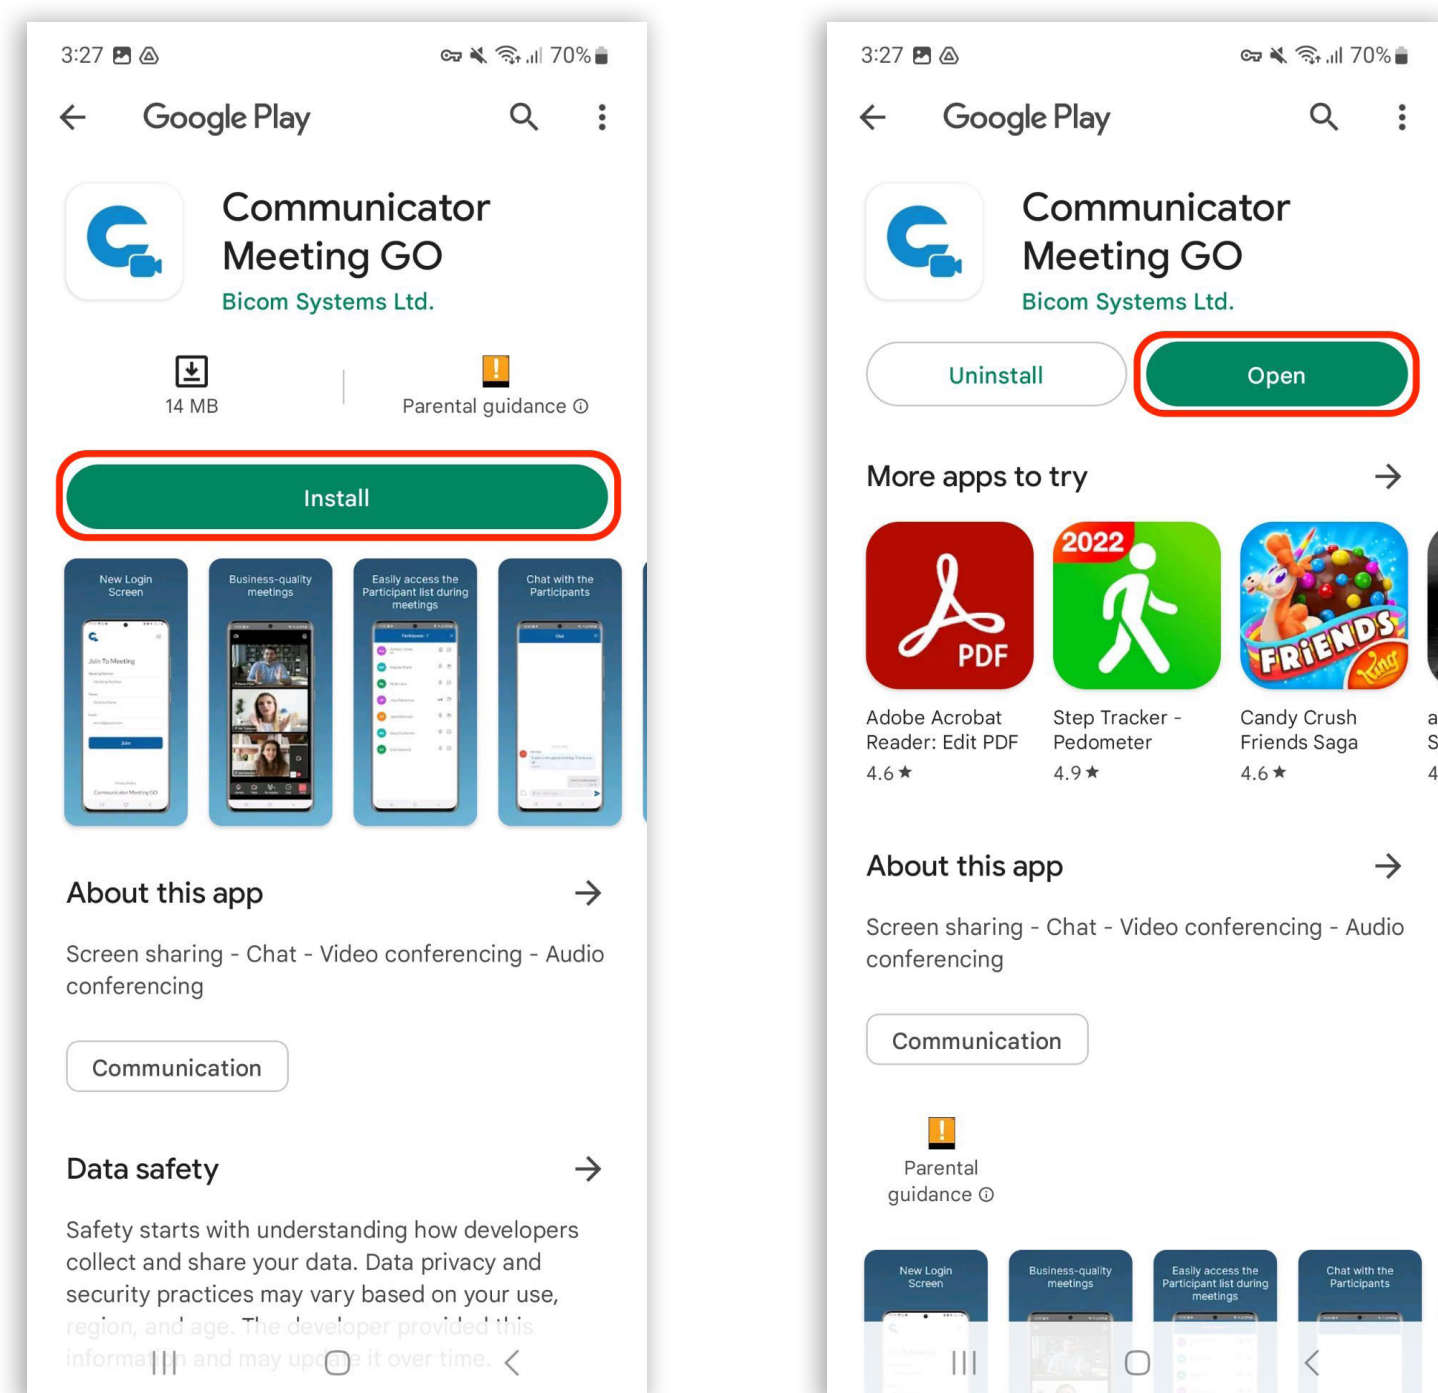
3:27 70%

Google Play

Communicator Meeting GO
Bicom Systems Ltd.

14 MB
Parental guidance ⓘ

Install

New Login Screen
Business-quality meetings
Easily access the Participant list during meetings
Chat with the Participants

About this app

Screen sharing - Chat - Video conferencing - Audio conferencing

Communication

Data safety

Safety starts with understanding how developers collect and share your data. Data privacy and security practices may vary based on your use, region, and age. The developer provided this information and may update it over time.

3:27 70%

Google Play

Communicator Meeting GO
Bicom Systems Ltd.

Uninstall
Open

More apps to try

PDF
2022

FRIENDS

Adobe Acrobat Reader: Edit PDF
4.6 ★

Step Tracker - Pedometer
4.9 ★

Candy Crush Friends Saga
4.6 ★

About this app

Screen sharing - Chat - Video conferencing - Audio conferencing

Communication

Parental guidance ⓘ

New Login Screen
Business-quality meetings
Easily access the Participant list during meetings
Chat with the Participants